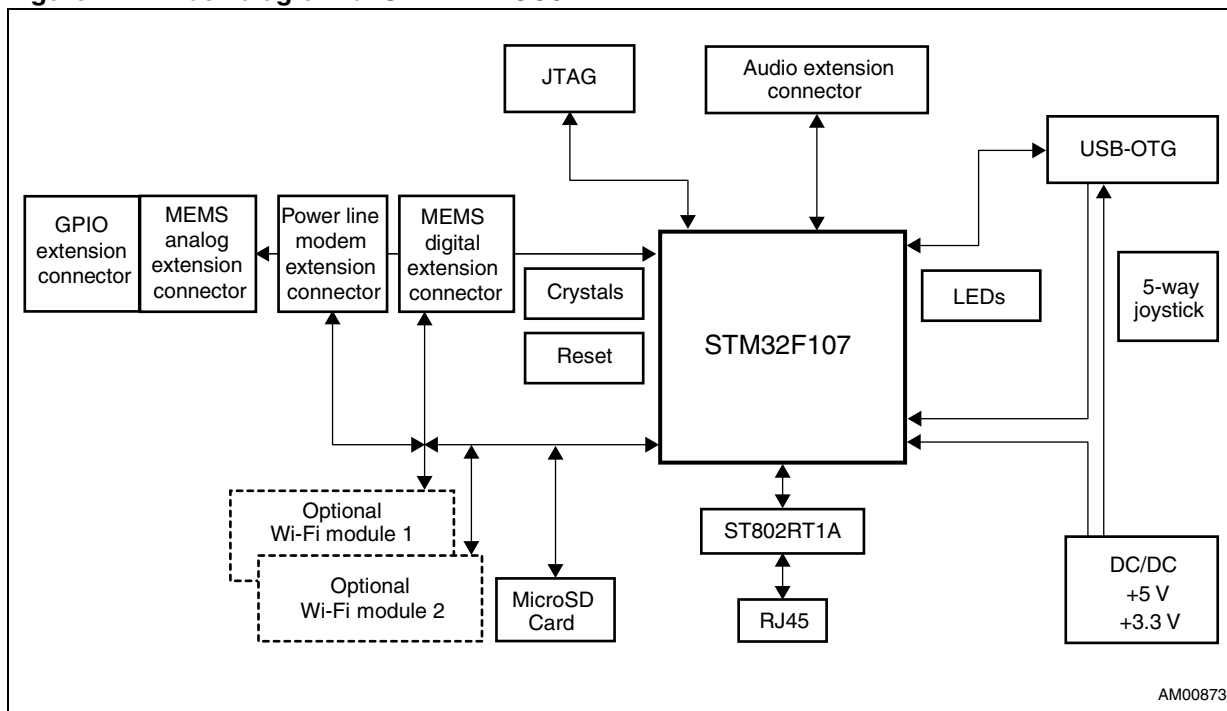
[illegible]

JTAG

Audio extension connector

USB-OTG

GPIO extension connector

MEMS analog extension connector

Power line modem extension connector

MEMS digital extension connector

Crystals

Reset

STM32F107

LEDs

5-way joystick

Optional Wi-Fi module 1

Optional Wi-Fi module 2

MicroSD Card

ST802RT1A

RJ45

DC/DC +5 V +3.3 V

AM00873